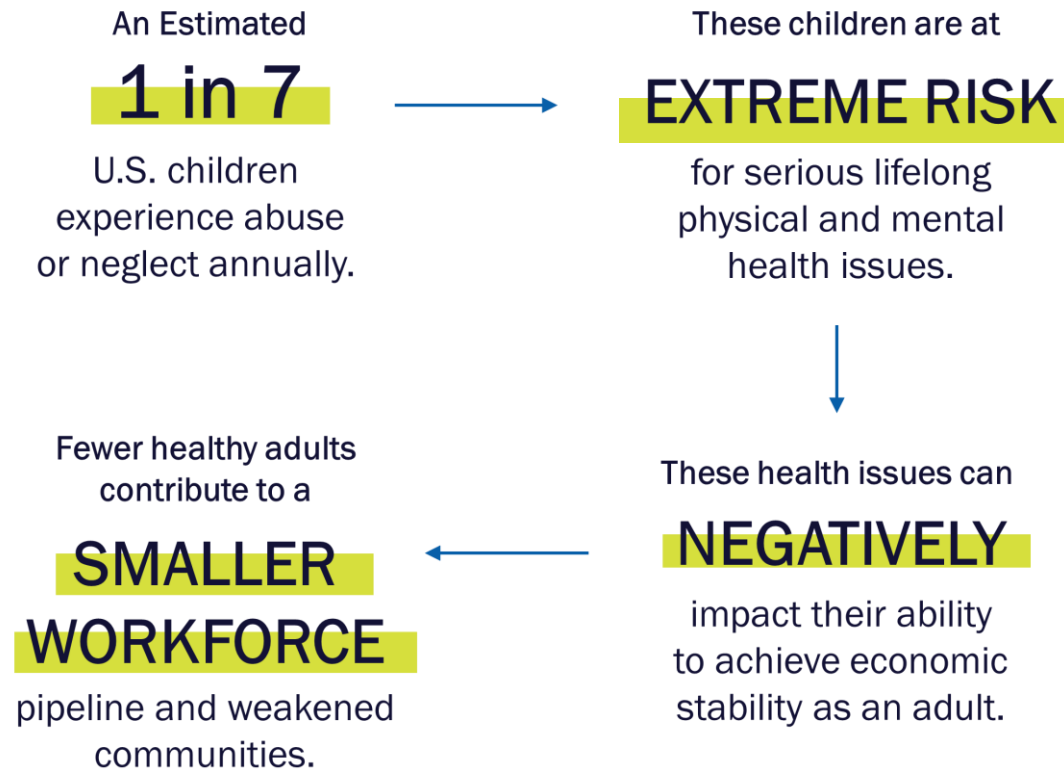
An Estimated
1 in 7
U.S. children experience abuse or neglect annually.

These children are at
EXTREME RISK
for serious lifelong physical and mental health issues.

These health issues can
NEGATIVELY
impact their ability to achieve economic stability as an adult.

Fewer healthy adults contribute to a
SMALLER WORKFORCE
pipeline and weakened communities.